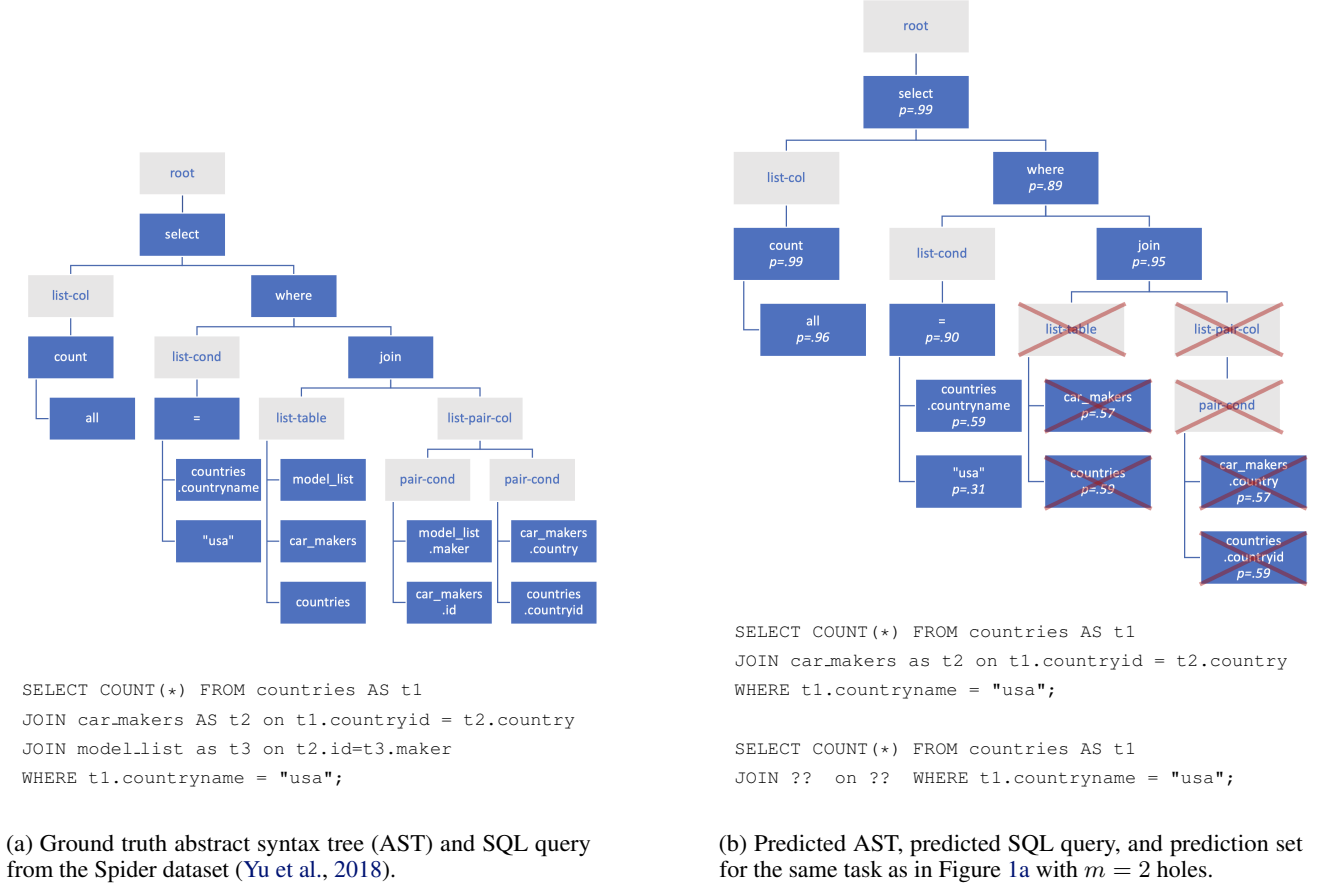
root

select

list-col

where

count

list-cond

join

all

=

list-table

list-pair-col

countries .countryname

model_list

pair-cond

pair-cond

"usa"

car_makers

model_list .maker

car_makers .country

countries

car_makers .id

countries .countryid

SELECT COUNT(*) FROM countries AS t1
JOIN car_makers AS t2 on t1.countryid = t2.country
JOIN model_list as t3 on t2.id=t3.maker
WHERE t1.countryname = "usa";

(a) Ground truth abstract syntax tree (AST) and SQL query from the Spider dataset (Yu et al., 2018).

root

select $p$=.99

list-col

where $p$=.89

count $p$=.99

list-cond

join $p$=.95

all $p$=.96

= $p$=.90

list-table

list-pair-col

countries .countryname $p$=.59

car_makers $p$=.57

pair-cond

"usa" $p$=.31

countries $p$=.59

car_makers .country $p$=.57

countries .countryid $p$=.59

SELECT COUNT(*) FROM countries AS t1
JOIN car_makers as t2 on t1.countryid = t2.country
WHERE t1.countryname = "usa";

SELECT COUNT(*) FROM countries AS t1
JOIN ?? on ?? WHERE t1.countryname = "usa";

(b) Predicted AST, predicted SQL query, and prediction set for the same task as in Figure 1a with $m = 2$ holes.